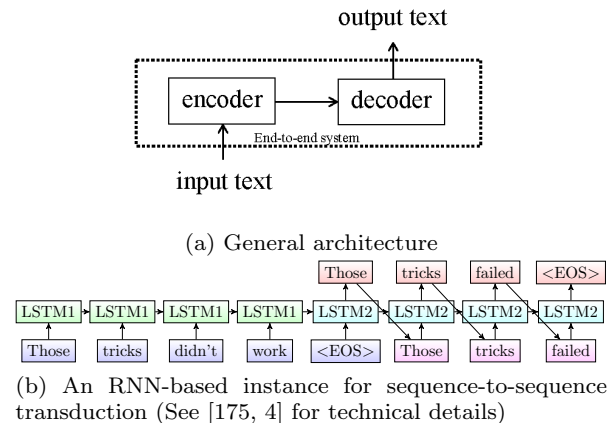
output text

encoder

decoder

End-to-end system

input text

(a) General architecture

Those | tricks | failed | <EOS>

LSTM1 | LSTM1 | LSTM1 | LSTM1 | LSTM2 | LSTM2 | LSTM2 | LSTM2

Those | tricks | didn't | work | <EOS> | Those | tricks | failed

(b) An RNN-based instance for sequence-to-sequence transduction (See [175, 4] for technical details)